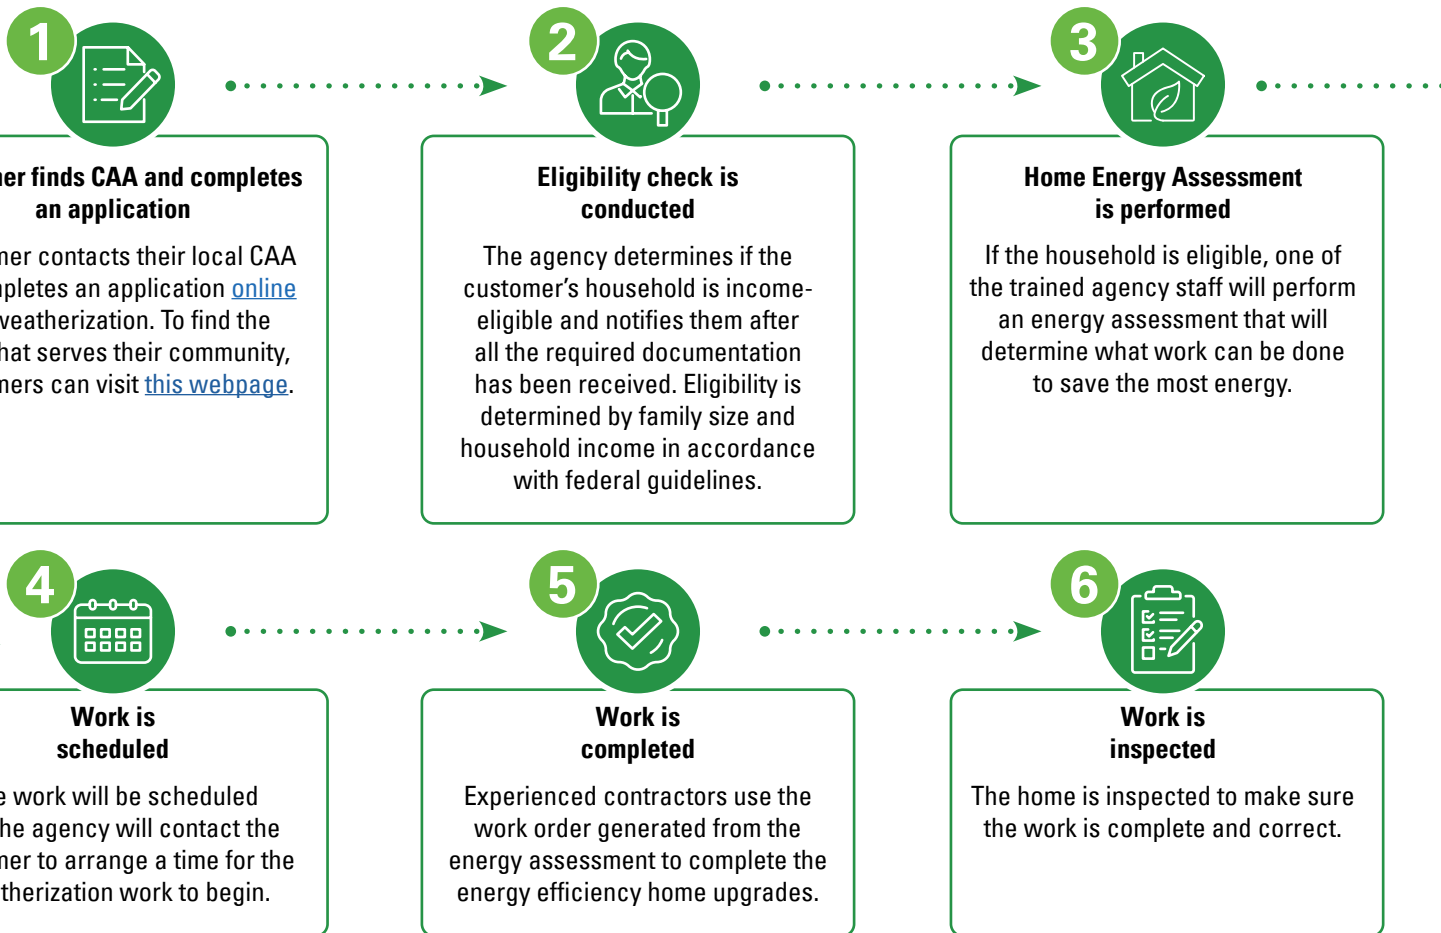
1

ner finds CAA and completes an application

ner contacts their local CAA pletes an application online veatherization. To find the hat serves their community, mers can visit this webpage.

2

Eligibility check is conducted

The agency determines if the customer's household is income-eligible and notifies them after all the required documentation has been received. Eligibility is determined by family size and household income in accordance with federal guidelines.

3

Home Energy Assessment is performed

If the household is eligible, one of the trained agency staff will perform an energy assessment that will determine what work can be done to save the most energy.

4

Work is scheduled

e work will be scheduled he agency will contact the ner to arrange a time for the therization work to begin.

5

Work is completed

Experienced contractors use the work order generated from the energy assessment to complete the energy efficiency home upgrades.

6

Work is inspected

The home is inspected to make sure the work is complete and correct.